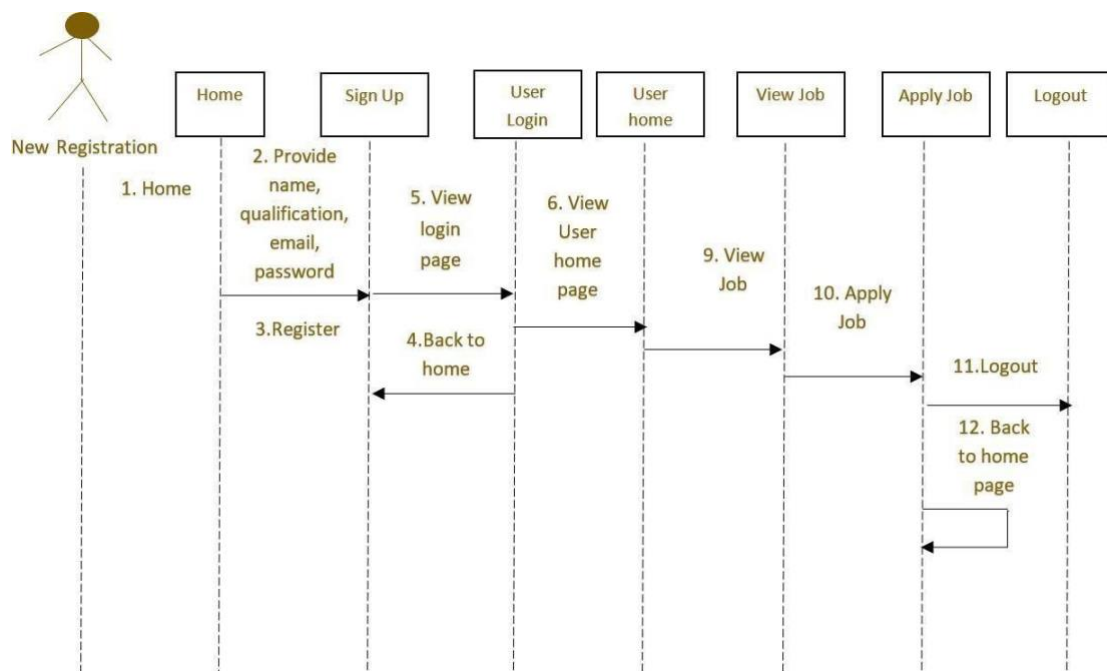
New Registration

Home

Sign Up

User Login

User home

View Job

Apply Job

Logout

1. Home

2. Provide name, qualification, email, password

3.Register

5. View login page

4.Back to home

6. View User home page

9. View Job

10. Apply Job

11.Logout

12. Back to home page